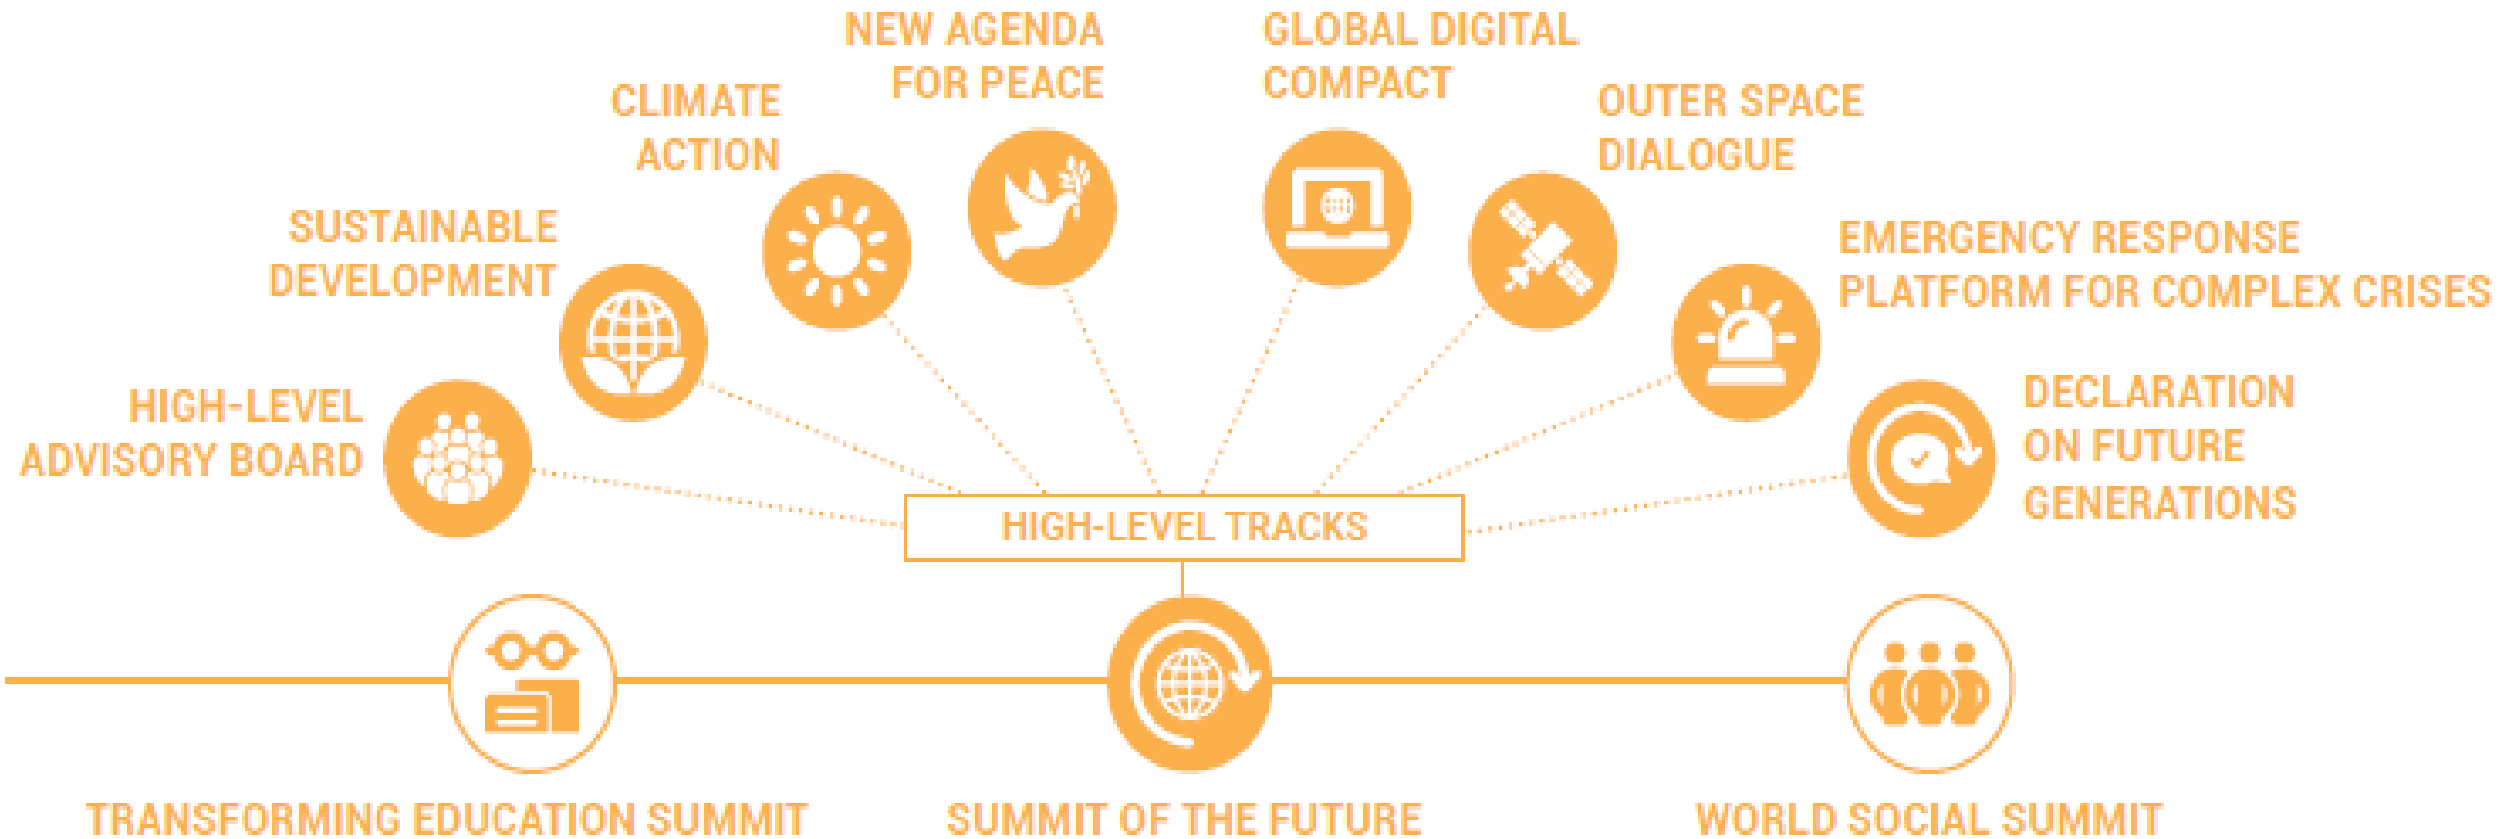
NEW AGENDA FOR PEACE

GLOBAL DIGITAL COMPACT

CLIMATE ACTION

OUTER SPACE DIALOGUE

SUSTAINABLE DEVELOPMENT

EMERGENCY RESPONSE PLATFORM FOR COMPLEX CRISES

HIGH-LEVEL ADVISORY BOARD

DECLARATION ON FUTURE GENERATIONS

HIGH-LEVEL TRACKS

TRANSFORMING EDUCATION SUMMIT

SUMMIT OF THE FUTURE

WORLD SOCIAL SUMMIT